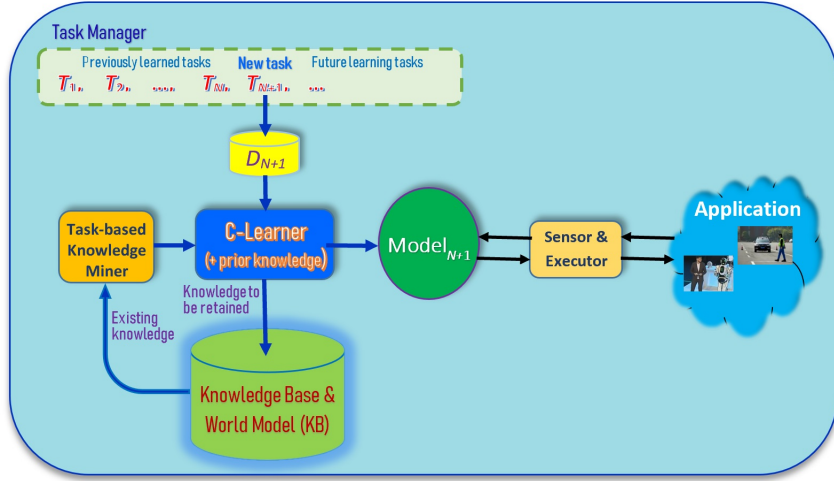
Task Manager

Previously learned tasks New task Future learning tasks

$T_1$, $T_2$, ..... $T_N$, $T_{N+1}$, ...

$D_{N+1}$

Task-based Knowledge Miner

C-Learner (+ prior knowledge)

Model$_{N+1}$

Sensor & Executor

Application

Knowledge to be retained

Existing knowledge

Knowledge Base & World Model (KB)